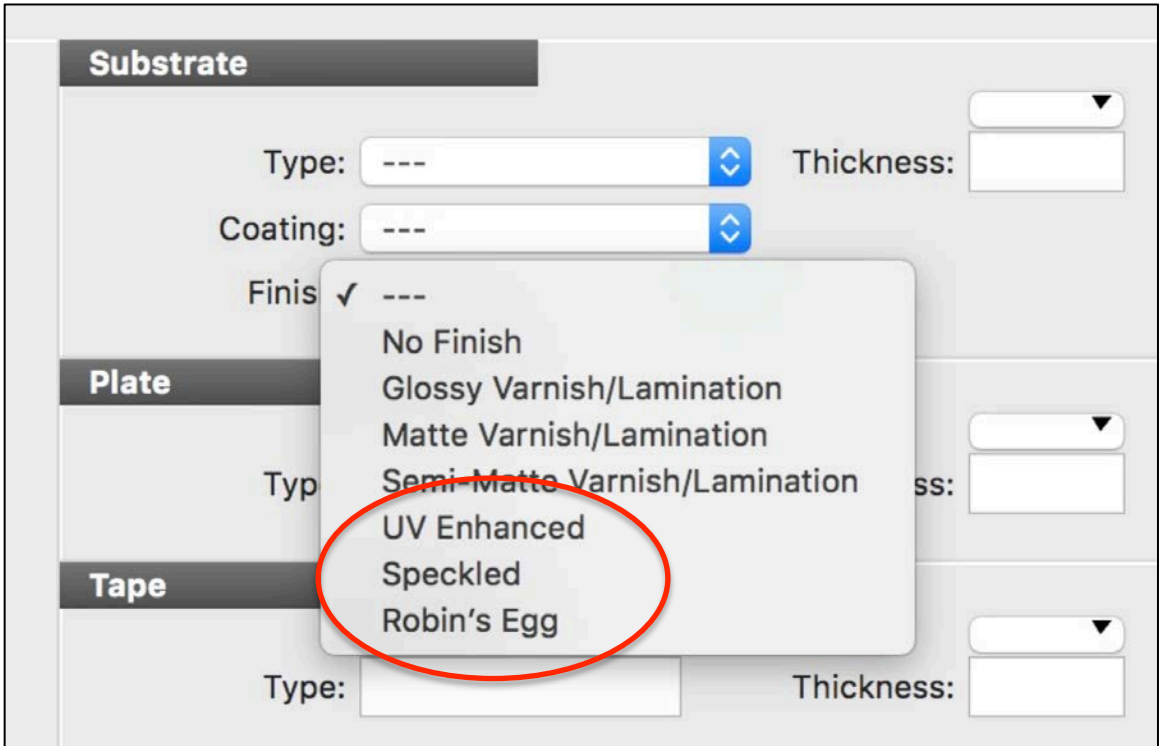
Substrate

Type: ---

Thickness:

Coating: ---

Finis

✓ ---

No Finish

Glossy Varnish/Lamination

Matte Varnish/Lamination

Semi-Matte Varnish/Lamination

UV Enhanced

Speckled

Robin's Egg

Plate

Typ

ss:

Tape

Type:

Thickness: